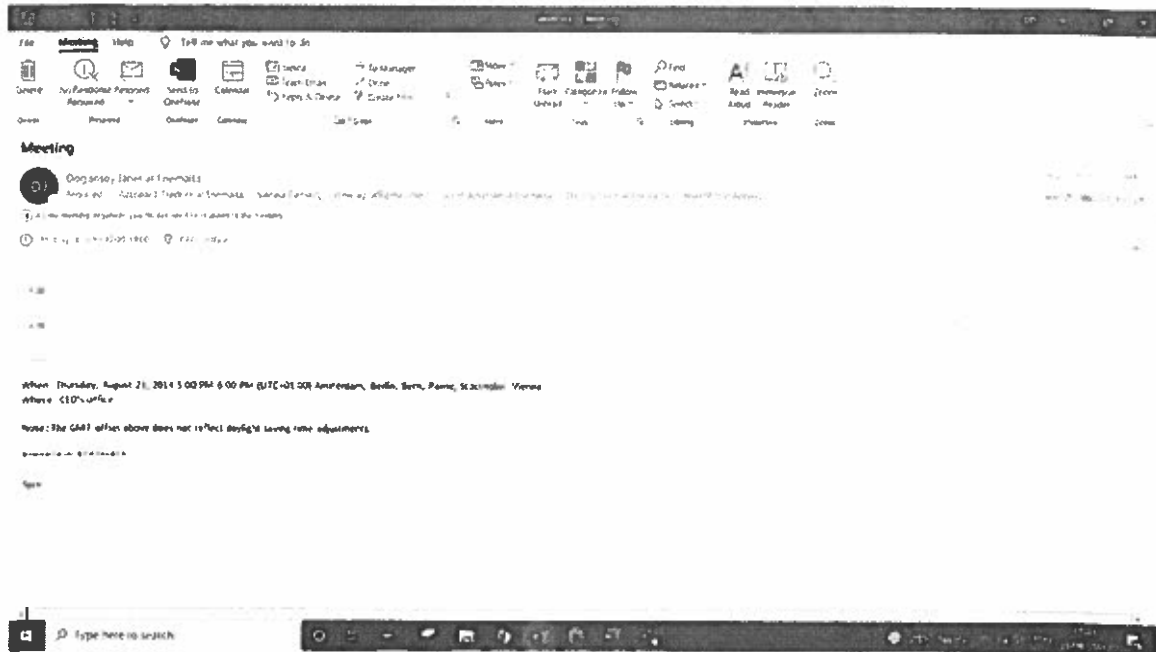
File Meeting Help Tell me what you want to do

Delete No Response Required Respond Send to OneNote Calendar Team Email Reply & Delete To Manager Done Create New Move Rules Mark Unread Categorize Follow Up Find Related Select Read Aloud Immersive Reader Zoom

Delete Respond OneNote Calendar Quick Steps Move Tags Editing Speech Zoom

Meeting

Ooganesy Janet at Freemails

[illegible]

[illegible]

When: Thursday, August 21, 2014 5:00 PM-6:00 PM (UTC+01:00) Amsterdam, Berlin, Bern, Rome, Stockholm, Vienna
Where: CEO's office

Note: The GMT offset above does not reflect daylight saving time adjustments.

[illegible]

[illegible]

Type here to search